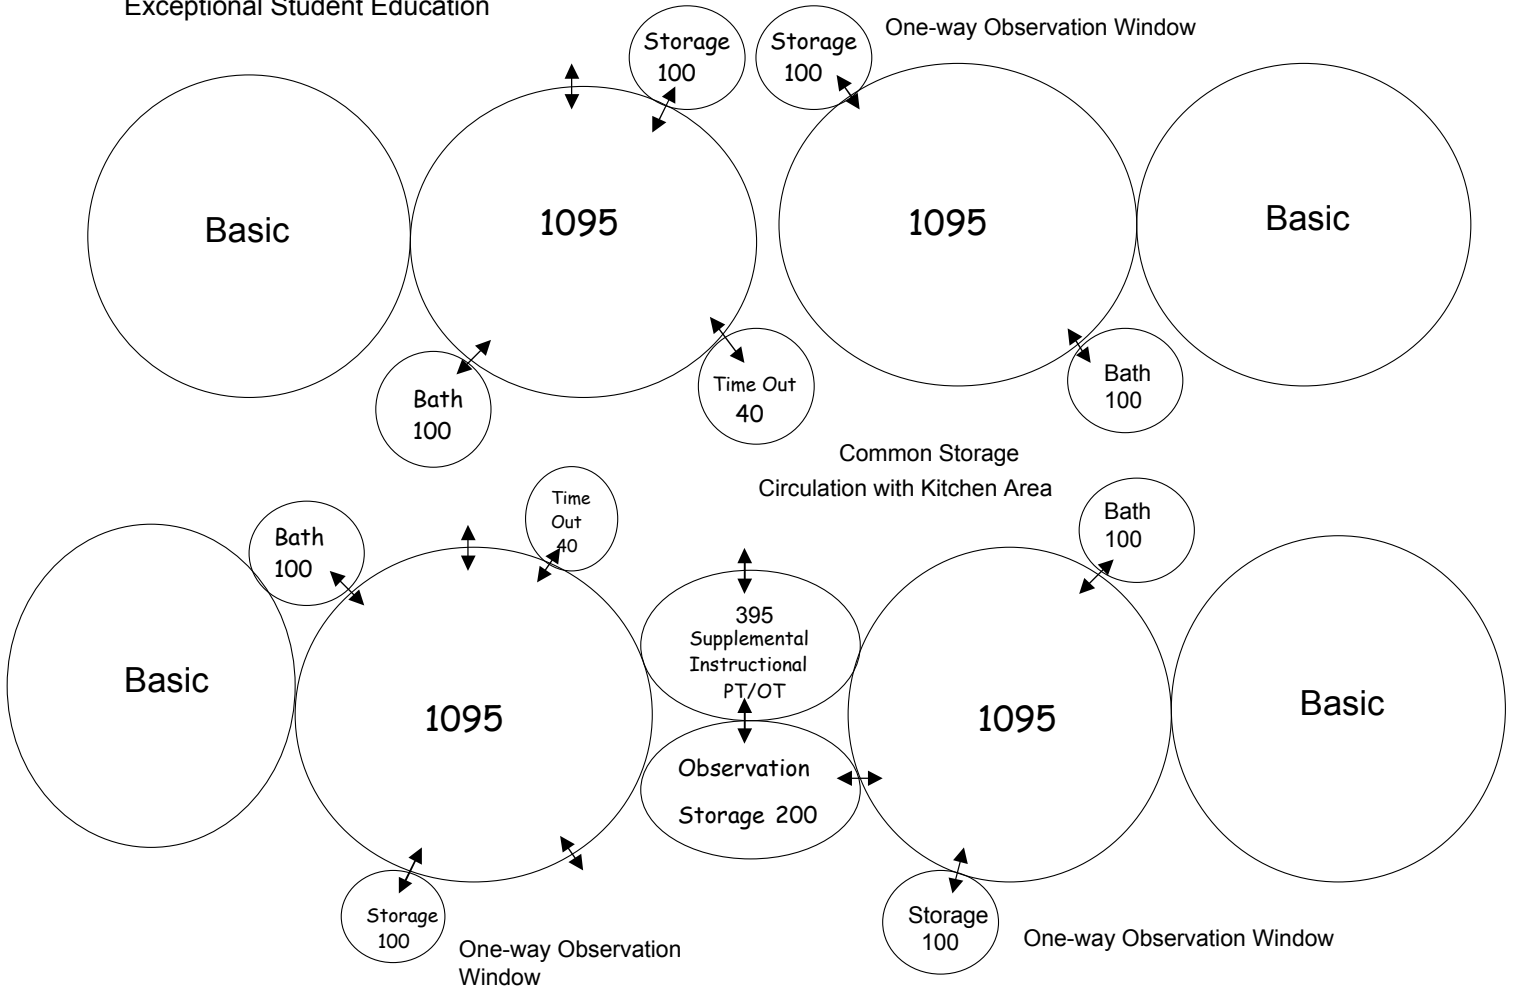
Exceptional Student Education

Storage
100

Storage
100

One-way Observation Window

Basic

1095

1095

Basic

Bath
100

Time Out
40

Bath
100

Common Storage

Circulation with Kitchen Area

Bath
100

Time
Out
40

Bath
100

Basic

395
Supplemental
Instructional
PT/OT

1095

1095

Basic

Observation

Storage 200

Storage
100

One-way Observation Window

Storage
100

One-way Observation Window